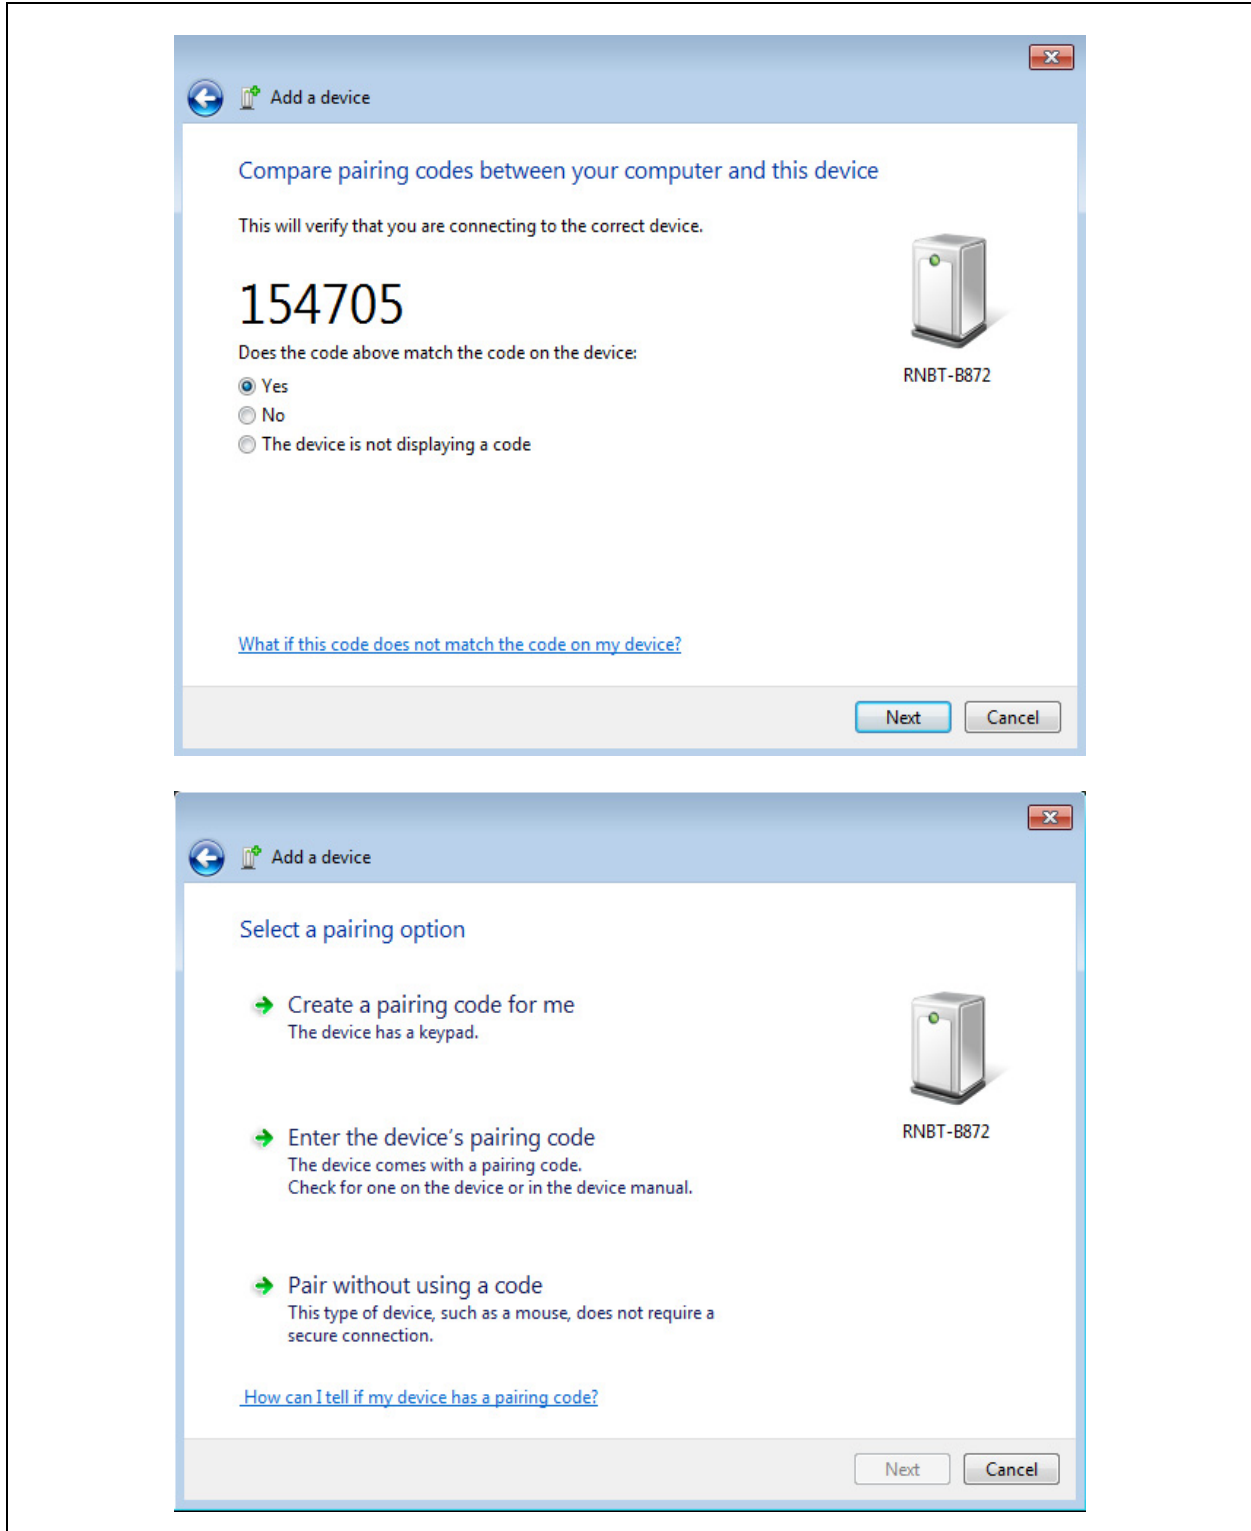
Add a device

Compare pairing codes between your computer and this device

This will verify that you are connecting to the correct device.

154705

Does the code above match the code on the device:

Yes

No

The device is not displaying a code

RNBT-B872

What if this code does not match the code on my device?

Next Cancel

Add a device

Select a pairing option

Create a pairing code for me
The device has a keypad.

Enter the device's pairing code
The device comes with a pairing code.
Check for one on the device or in the device manual.

Pair without using a code
This type of device, such as a mouse, does not require a secure connection.

RNBT-B872

How can I tell if my device has a pairing code?

Next Cancel